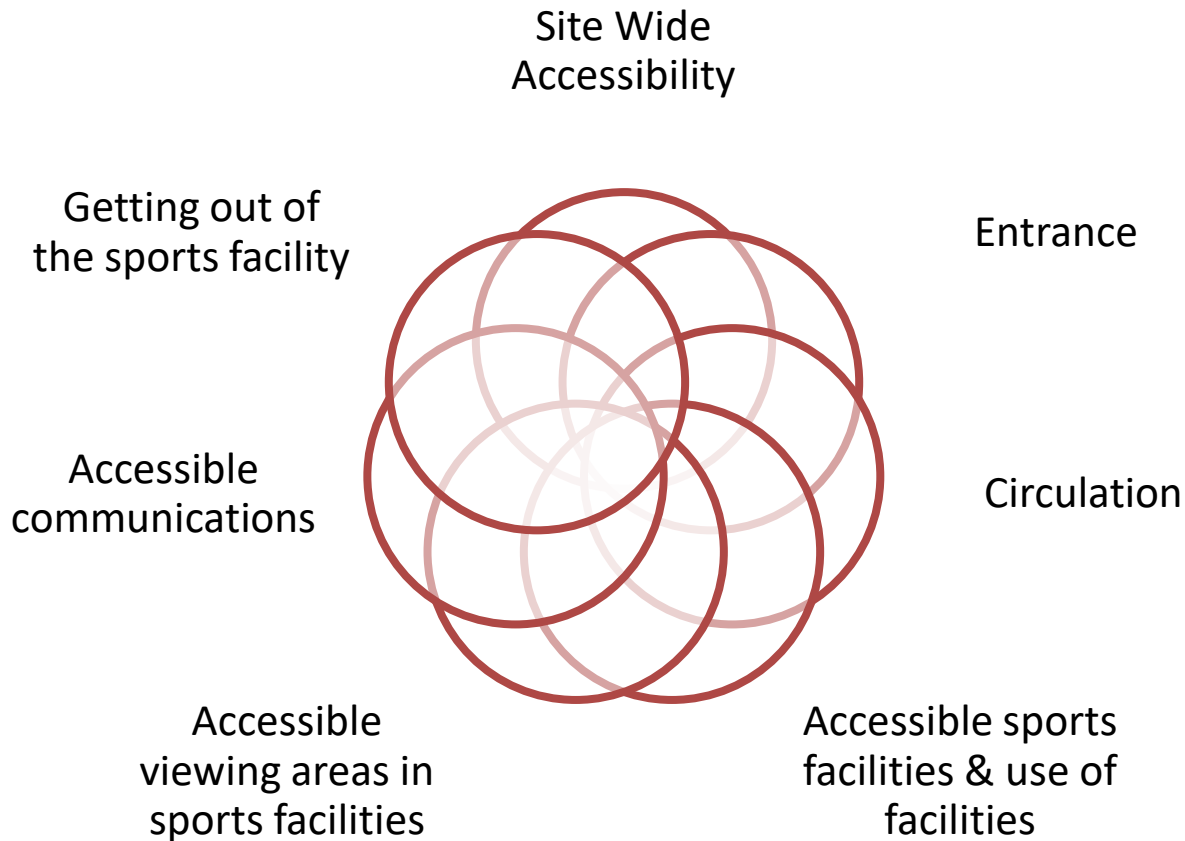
Site Wide Accessibility

Entrance

Circulation

Accessible sports facilities & use of facilities

Accessible viewing areas in sports facilities

Accessible communications

Getting out of the sports facility